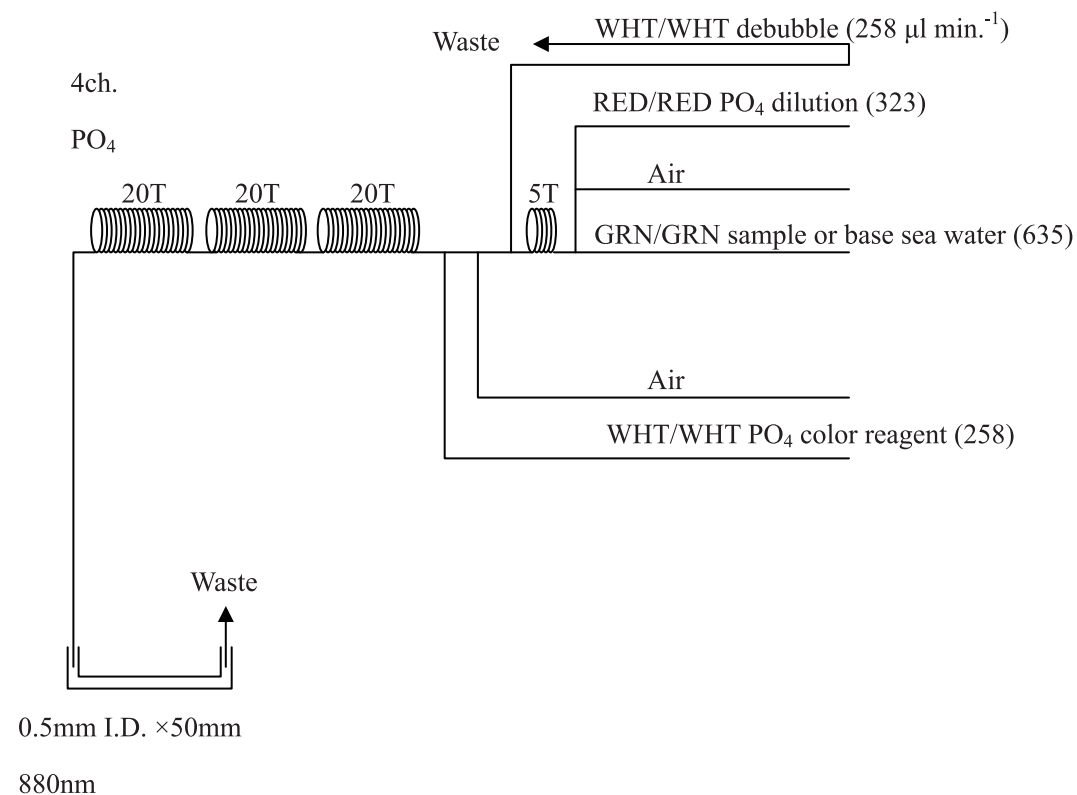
Waste

WHT/WHT debubble (258 μl min.$^{-1}$)

4ch.

$PO_4$

RED/RED $PO_4$ dilution (323)

20T 20T 20T

5T

Air

GRN/GRN sample or base sea water (635)

Air

WHT/WHT $PO_4$ color reagent (258)

Waste

0.5mm I.D. ×50mm

880nm